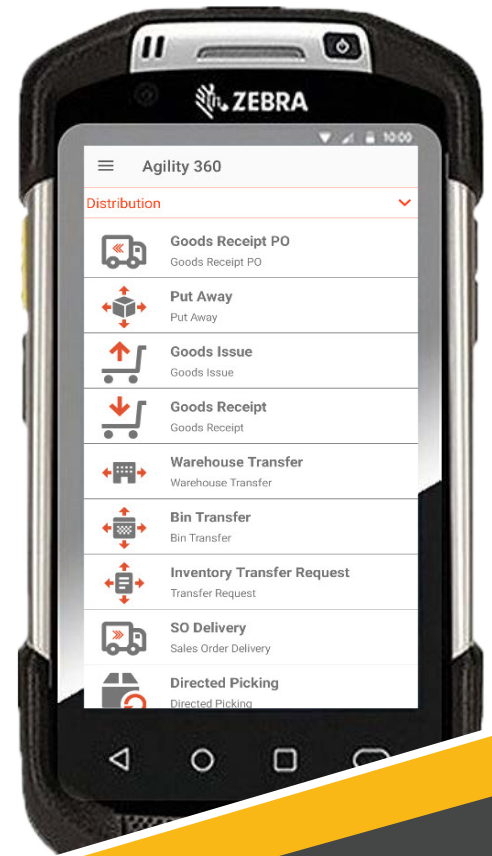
ZEBRA

10:00

Agility 360

Distribution

Goods Receipt PO
Goods Receipt PO

Put Away
Put Away

Goods Issue
Goods Issue

Goods Receipt
Goods Receipt

Warehouse Transfer
Warehouse Transfer

Bin Transfer
Bin Transfer

Inventory Transfer Request
Transfer Request

SO Delivery
Sales Order Delivery

Directed Picking
Directed Picking